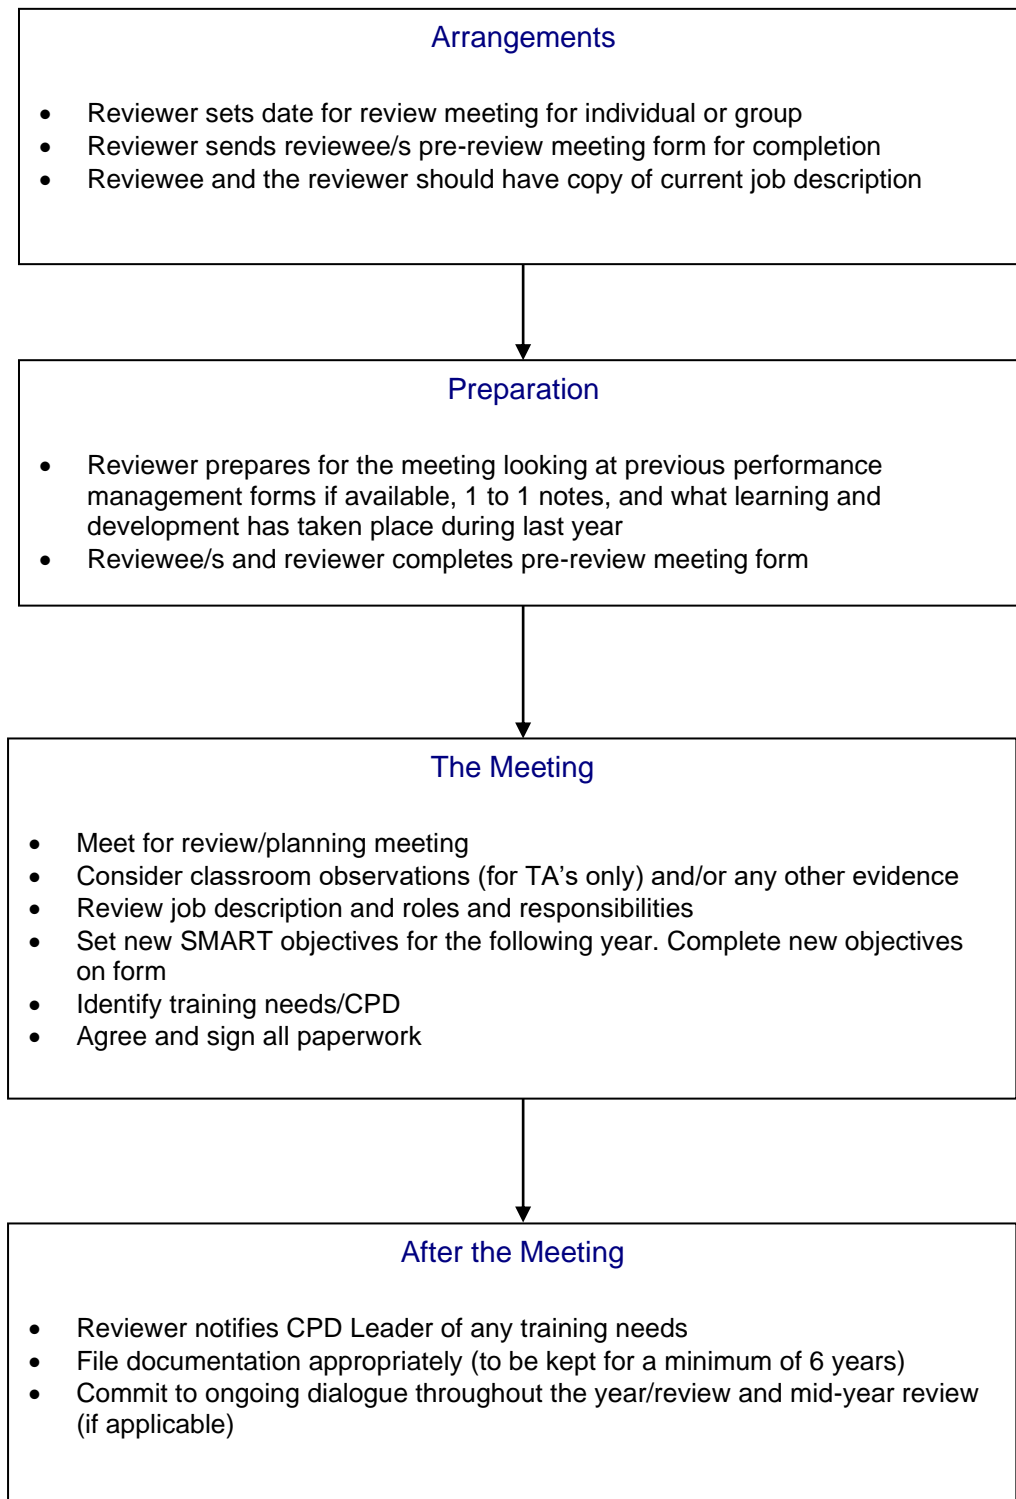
Arrangements

- Reviewer sets date for review meeting for individual or group
- Reviewer sends reviewee/s pre-review meeting form for completion
- Reviewee and the reviewer should have copy of current job description

Preparation

- Reviewer prepares for the meeting looking at previous performance management forms if available, 1 to 1 notes, and what learning and development has taken place during last year
- Reviewee/s and reviewer completes pre-review meeting form

The Meeting

- Meet for review/planning meeting
- Consider classroom observations (for TA's only) and/or any other evidence
- Review job description and roles and responsibilities
- Set new SMART objectives for the following year. Complete new objectives on form
- Identify training needs/CPD
- Agree and sign all paperwork

After the Meeting

- Reviewer notifies CPD Leader of any training needs
- File documentation appropriately (to be kept for a minimum of 6 years)
- Commit to ongoing dialogue throughout the year/review and mid-year review (if applicable)